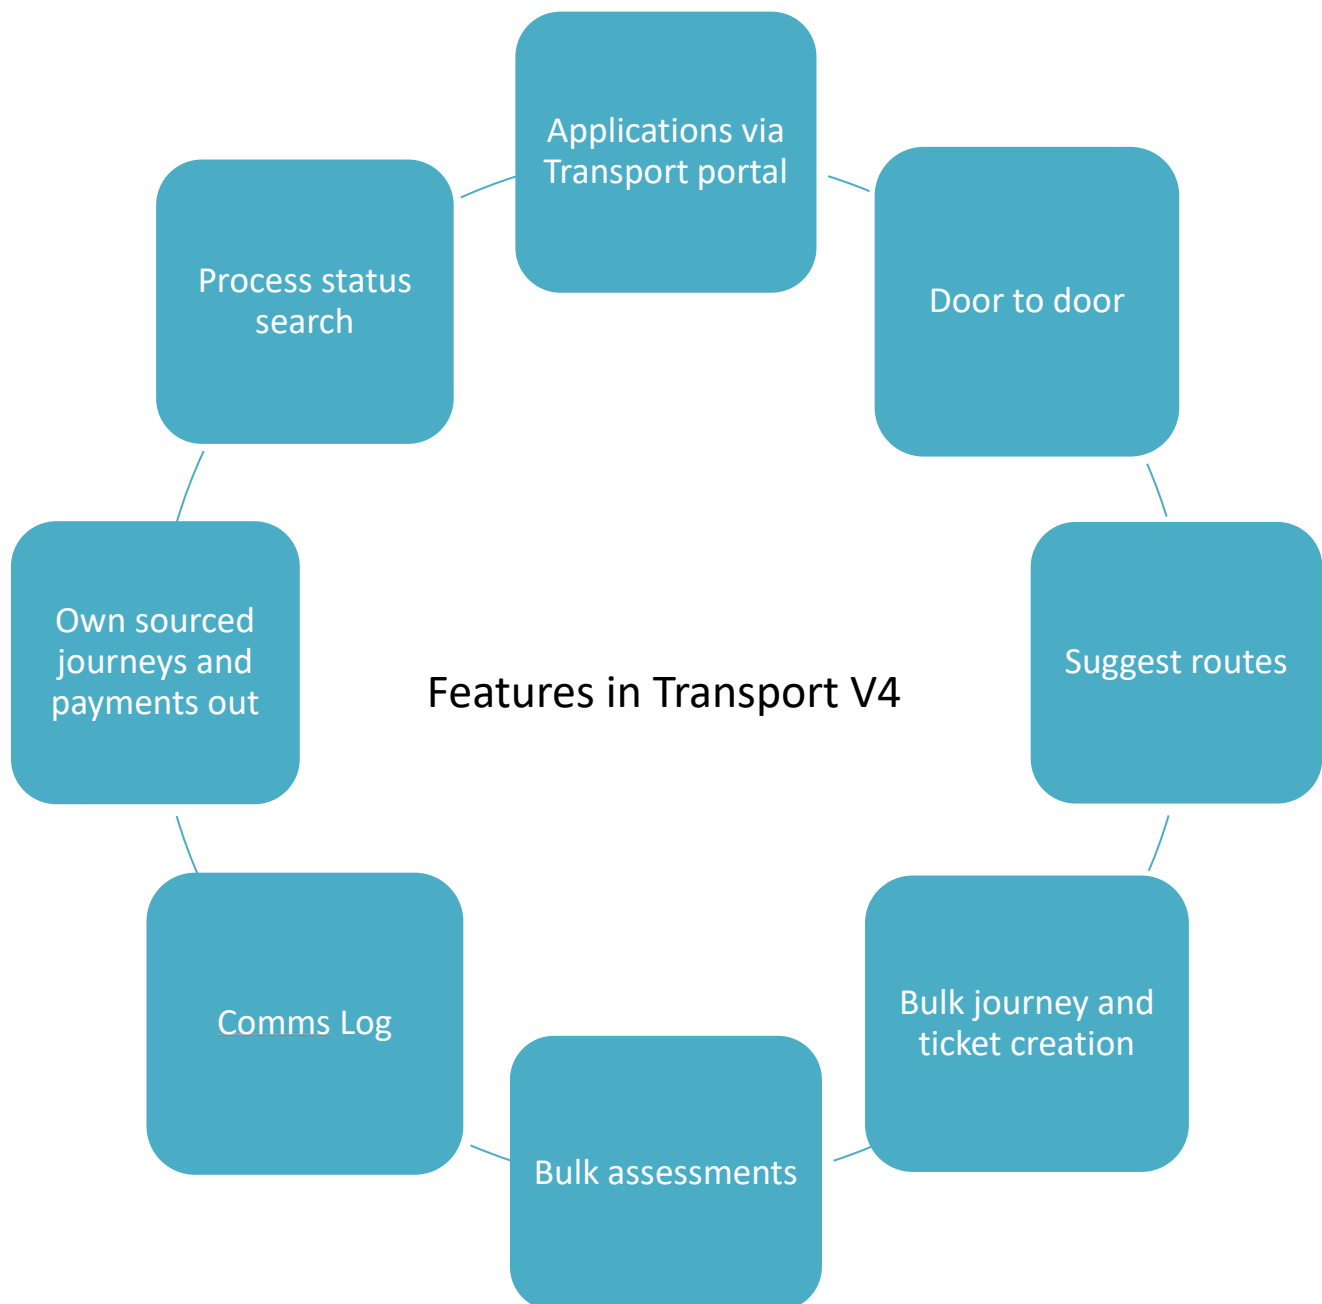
Applications via Transport portal

Door to door

Suggest routes

Bulk journey and ticket creation

Bulk assessments

Comms Log

Own sourced journeys and payments out

Process status search

Features in Transport V4